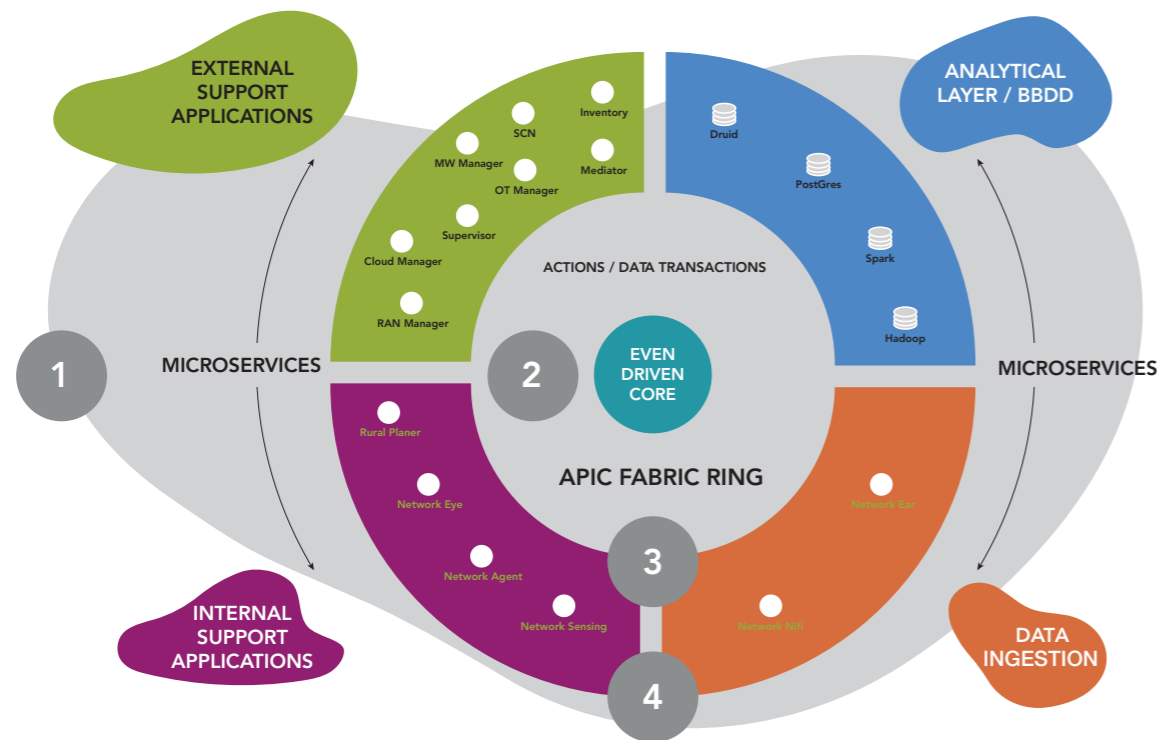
EXTERNAL SUPPORT APPLICATIONS

ANALYTICAL LAYER / BBDD

Inventory
SCN
MW Manager
Mediator
OT Manager
Supervisor
Cloud Manager
RAN Manager

Druid
PostGres
Spark
Hadoop

ACTIONS / DATA TRANSACTIONS

1

MICROSERVICES

2

EVEN DRIVEN CORE

MICROSERVICES

Rural Planer
Network Eye
Network Agent
Network Sensing

APIC FABRIC RING

Network Ear
Network Nifi

3

4

INTERNAL SUPPORT APPLICATIONS

DATA INGESTION